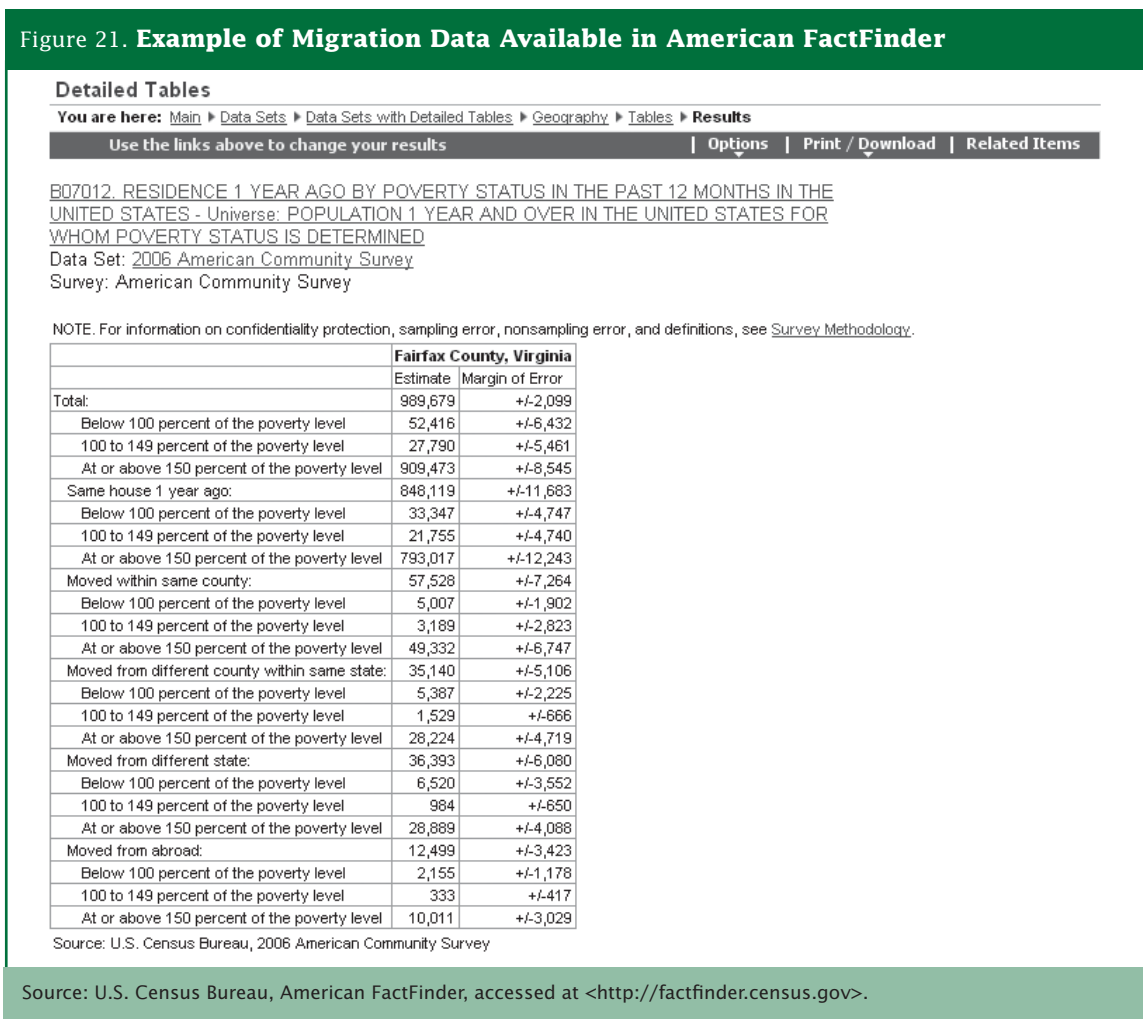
Figure 21. **Example of Migration Data Available in American FactFinder**

Detailed Tables

You are here: Main ▸ Data Sets ▸ Data Sets with Detailed Tables ▸ Geography ▸ Tables ▸ Results

Use the links above to change your results | Options | Print / Download | Related Items

B07012. RESIDENCE 1 YEAR AGO BY POVERTY STATUS IN THE PAST 12 MONTHS IN THE UNITED STATES - Universe: POPULATION 1 YEAR AND OVER IN THE UNITED STATES FOR WHOM POVERTY STATUS IS DETERMINED
Data Set: 2006 American Community Survey
Survey: American Community Survey

NOTE. For information on confidentiality protection, sampling error, nonsampling error, and definitions, see Survey Methodology.

| | Fairfax County, Virginia | |
|---|---|---|
| | Estimate | Margin of Error |
| Total: | 989,679 | +/-2,099 |
| Below 100 percent of the poverty level | 52,416 | +/-6,432 |
| 100 to 149 percent of the poverty level | 27,790 | +/-5,461 |
| At or above 150 percent of the poverty level | 909,473 | +/-8,545 |
| Same house 1 year ago: | 848,119 | +/-11,683 |
| Below 100 percent of the poverty level | 33,347 | +/-4,747 |
| 100 to 149 percent of the poverty level | 21,755 | +/-4,740 |
| At or above 150 percent of the poverty level | 793,017 | +/-12,243 |
| Moved within same county: | 57,528 | +/-7,264 |
| Below 100 percent of the poverty level | 5,007 | +/-1,902 |
| 100 to 149 percent of the poverty level | 3,189 | +/-2,823 |
| At or above 150 percent of the poverty level | 49,332 | +/-6,747 |
| Moved from different county within same state: | 35,140 | +/-5,106 |
| Below 100 percent of the poverty level | 5,387 | +/-2,225 |
| 100 to 149 percent of the poverty level | 1,529 | +/-666 |
| At or above 150 percent of the poverty level | 28,224 | +/-4,719 |
| Moved from different state: | 36,393 | +/-6,080 |
| Below 100 percent of the poverty level | 6,520 | +/-3,552 |
| 100 to 149 percent of the poverty level | 984 | +/-650 |
| At or above 150 percent of the poverty level | 28,889 | +/-4,088 |
| Moved from abroad: | 12,499 | +/-3,423 |
| Below 100 percent of the poverty level | 2,155 | +/-1,178 |
| 100 to 149 percent of the poverty level | 333 | +/-417 |
| At or above 150 percent of the poverty level | 10,011 | +/-3,029 |

Source: U.S. Census Bureau, 2006 American Community Survey

Source: U.S. Census Bureau, American FactFinder, accessed at <http://factfinder.census.gov>.